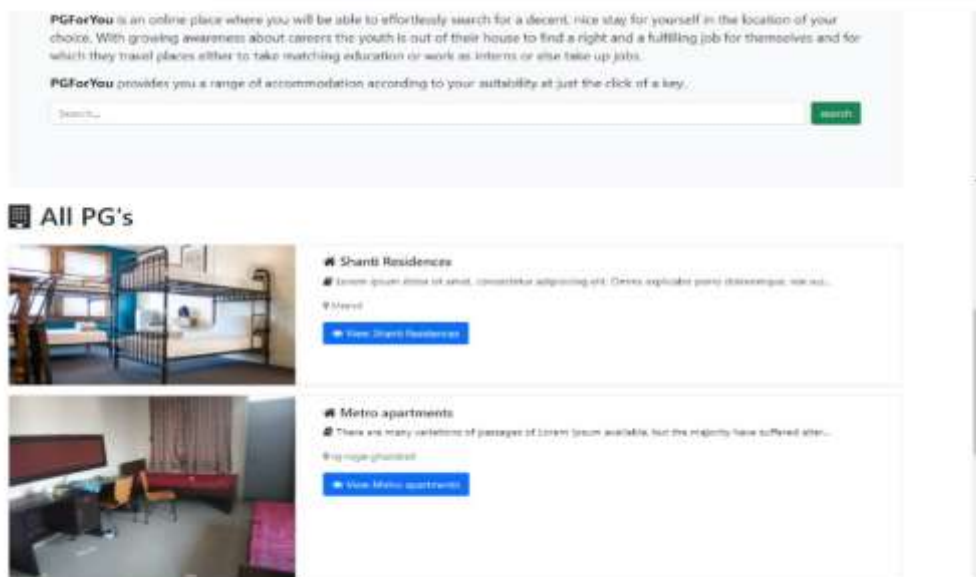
**PGForYou** is an online place where you will be able to effortlessly search for a decent, nice stay for yourself in the location of your choice. With growing awareness about careers the youth is out of their house to find a right and a fulfilling job for themselves and for which they travel places either to take matching education or work as interns or else take up jobs.

**PGForYou** provides you a range of accommodation according to your suitability at just the click of a key.

Search...

search

All PG's

Shanti Residences

Lorem ipsum dolor sit amet, consectetur adipiscing elit. Donec explicabo porro doloremque, nae ius...

Meerut

View Shanti Residences

Metro apartments

There are many variations of passages of Lorem Ipsum available, but the majority have suffered alter...

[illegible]

View Metro apartments